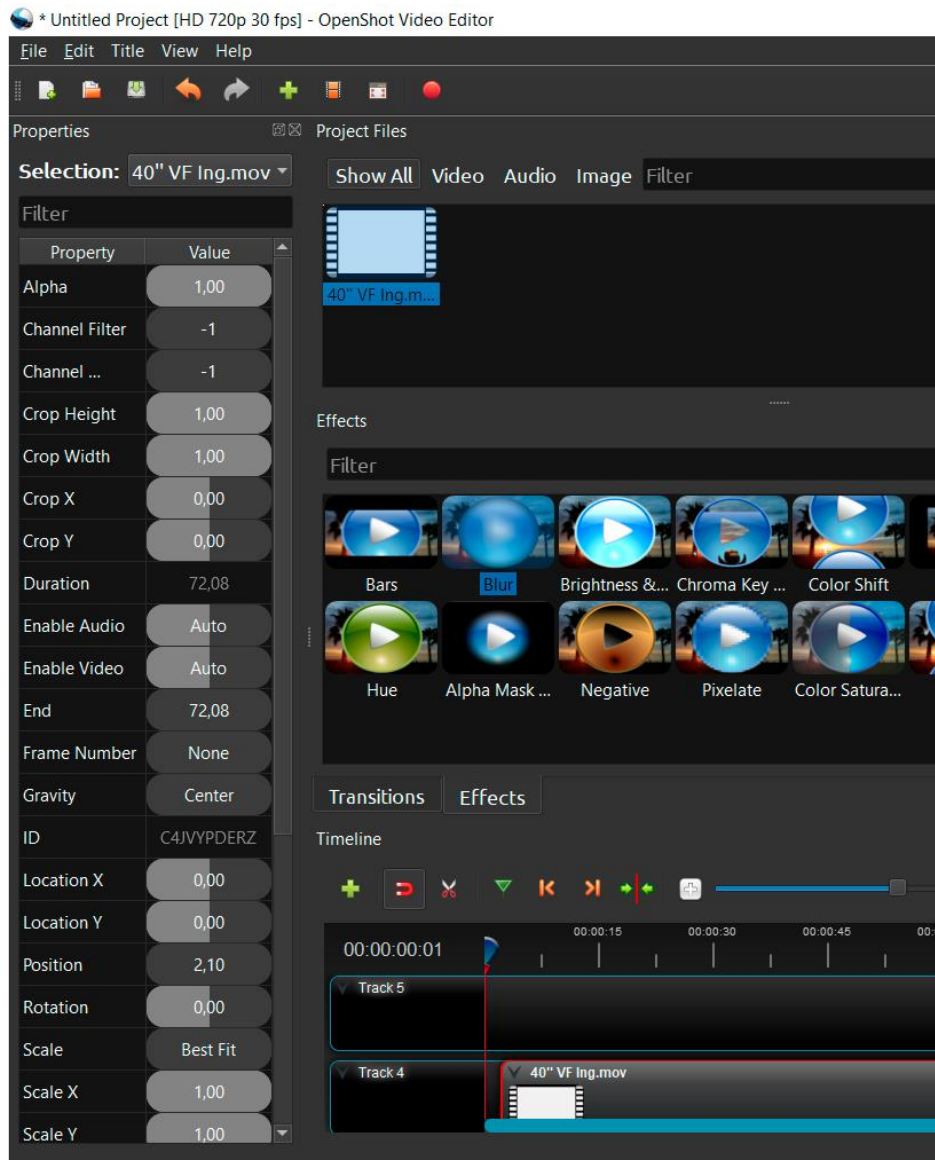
* Untitled Project [HD 720p 30 fps] - OpenShot Video Editor

File Edit Title View Help

Properties

Selection: 40" VF Ing.mov

Filter

| Property | Value |
|---|---|
| Alpha | 1,00 |
| Channel Filter | -1 |
| Channel ... | -1 |
| Crop Height | 1,00 |
| Crop Width | 1,00 |
| Crop X | 0,00 |
| Crop Y | 0,00 |
| Duration | 72,08 |
| Enable Audio | Auto |
| Enable Video | Auto |
| End | 72,08 |
| Frame Number | None |
| Gravity | Center |
| ID | C4JVYPDERZ |
| Location X | 0,00 |
| Location Y | 0,00 |
| Position | 2,10 |
| Rotation | 0,00 |
| Scale | Best Fit |
| Scale X | 1,00 |
| Scale Y | 1,00 |

Project Files

Show All Video Audio Image Filter

40" VF Ing.m...

Effects

Filter

Bars Blur Brightness &... Chroma Key ... Color Shift

Hue Alpha Mask ... Negative Pixelate Color Satura...

Transitions Effects

Timeline

00:00:00:01 00:00:15 00:00:30 00:00:45 00:

Track 5

Track 4

40" VF Ing.mov